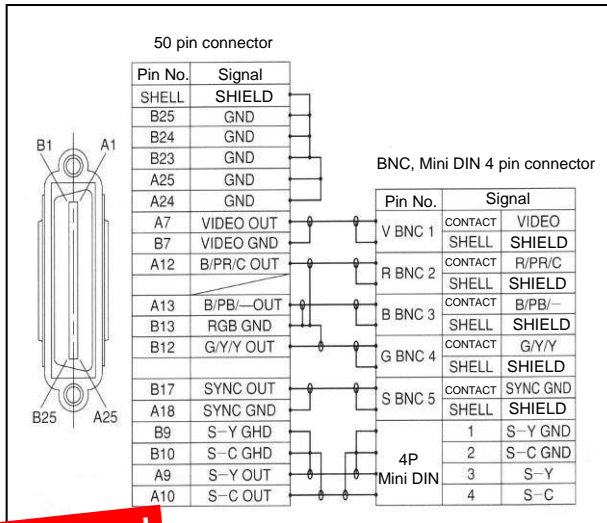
50 pin connector

| Pin No. | Signal |
|---|---|
| SHELL | SHIELD |
| B25 | GND |
| B24 | GND |
| B23 | GND |
| A25 | GND |
| A24 | GND |
| A7 | VIDEO OUT |
| B7 | VIDEO GND |
| A12 | B/PR/C OUT |
| | |
| A13 | B/PB/—OUT |
| B13 | RGB GND |
| B12 | G/Y/Y OUT |
| | |
| B17 | SYNC OUT |
| A18 | SYNC GND |
| B9 | S−Y GHD |
| B10 | S−C GHD |
| A9 | S−Y OUT |
| A10 | S−C OUT |

B1 A1

B25 A25

BNC, Mini DIN 4 pin connector

| Pin No. | Signal | |
|---|---|---|
| V BNC 1 | CONTACT | VIDEO |
| | SHELL | SHIELD |
| R BNC 2 | CONTACT | R/PR/C |
| | SHELL | SHIELD |
| B BNC 3 | CONTACT | B/PB/− |
| | SHELL | SHIELD |
| G BNC 4 | CONTACT | G/Y/Y |
| | SHELL | SHIELD |
| S BNC 5 | CONTACT | SYNC GND |
| | SHELL | SHIELD |
| 4P Mini DIN | 1 | S−Y GND |
| | 2 | S−C GND |
| | 3 | S−Y |
| | 4 | S−C |